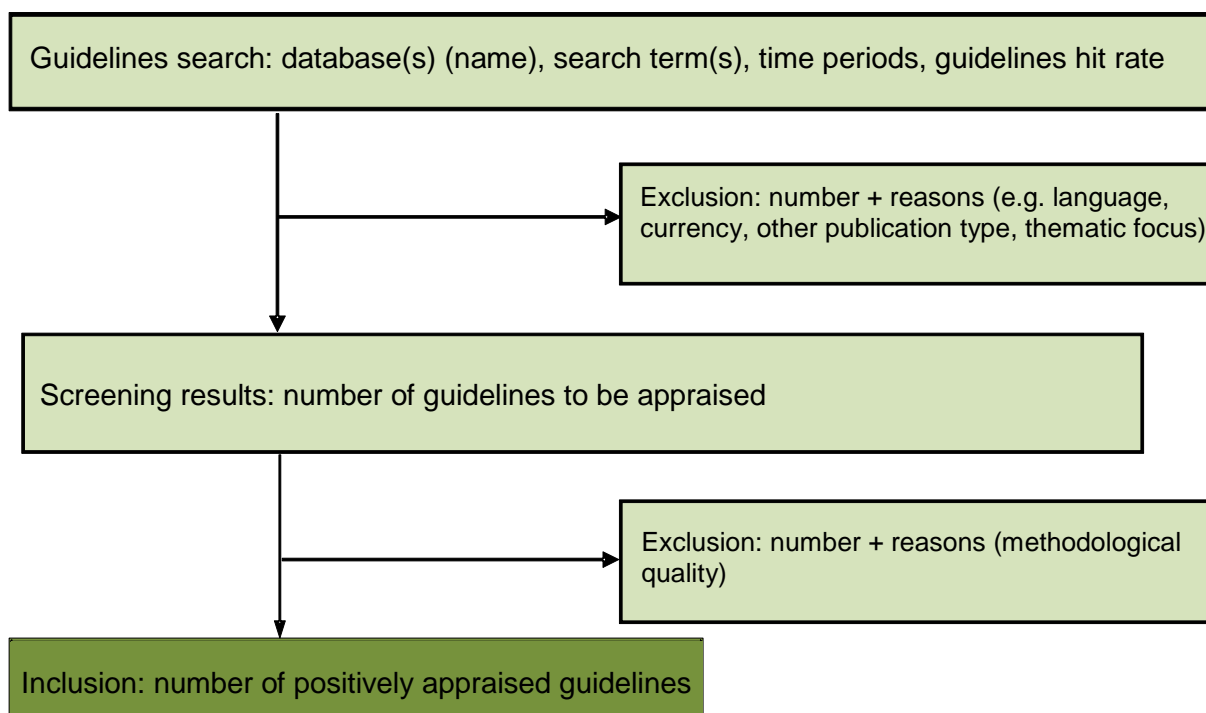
Guidelines search: database(s) (name), search term(s), time periods, guidelines hit rate

Exclusion: number + reasons (e.g. language, currency, other publication type, thematic focus)

Screening results: number of guidelines to be appraised

Exclusion: number + reasons (methodological quality)

Inclusion: number of positively appraised guidelines